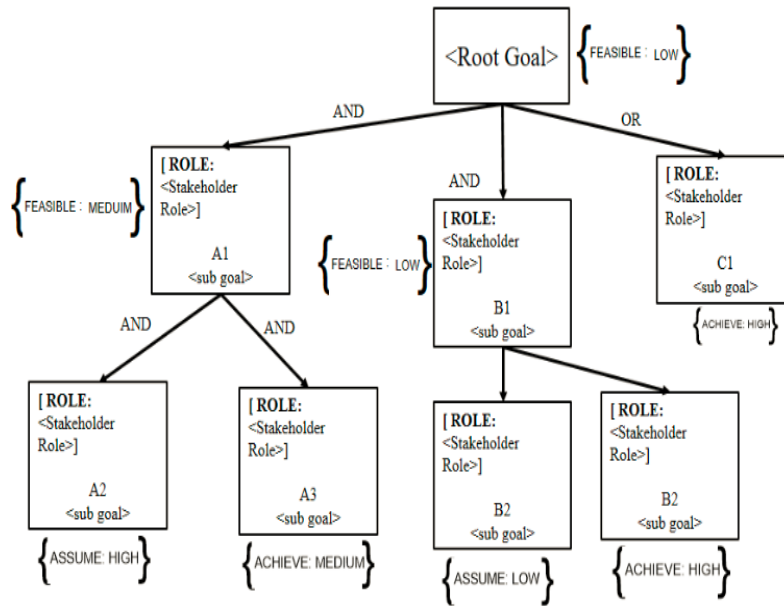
<Root Goal>

{FEASIBLE : LOW}

AND

OR

AND

[ ROLE: <Stakeholder Role>]

A1
<sub goal>

{FEASIBLE : MEDUIM}

[ ROLE: <Stakeholder Role>]

B1
<sub goal>

{FEASIBLE : LOW}

[ ROLE: <Stakeholder Role>]

C1
<sub goal>

{ACHIEVE: HIGH}

AND

AND

[ ROLE: <Stakeholder Role>]

A2
<sub goal>

{ASSUME: HIGH}

[ ROLE: <Stakeholder Role>]

A3
<sub goal>

{ACHIEVE: MEDIUM}

[ ROLE: <Stakeholder Role>]

B2
<sub goal>

{ASSUME: LOW}

[ ROLE: <Stakeholder Role>]

B2
<sub goal>

{ACHIEVE: HIGH}